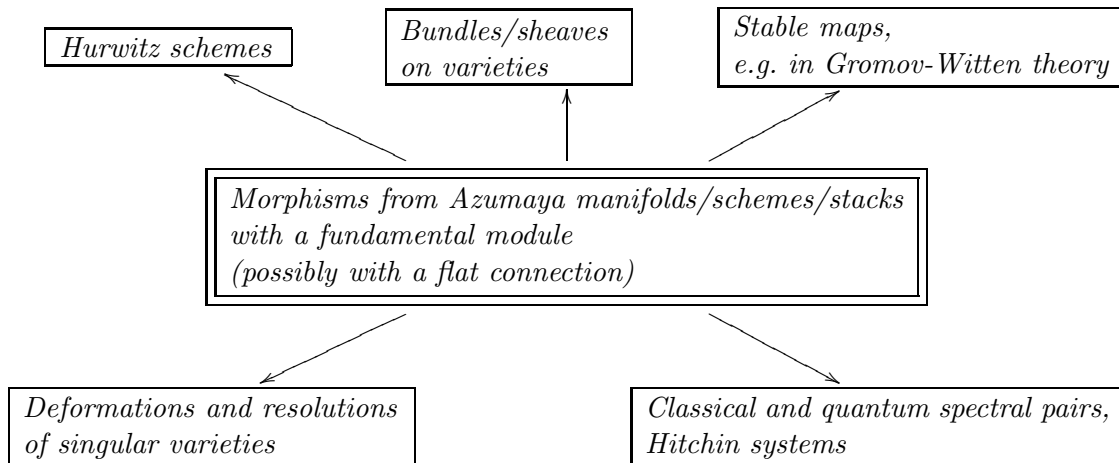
Hurwitz schemes

Bundles/sheaves on varieties

Stable maps, e.g. in Gromov-Witten theory

Morphisms from Azumaya manifolds/schemes/stacks with a fundamental module (possibly with a flat connection)

Deformations and resolutions of singular varieties

Classical and quantum spectral pairs, Hitchin systems